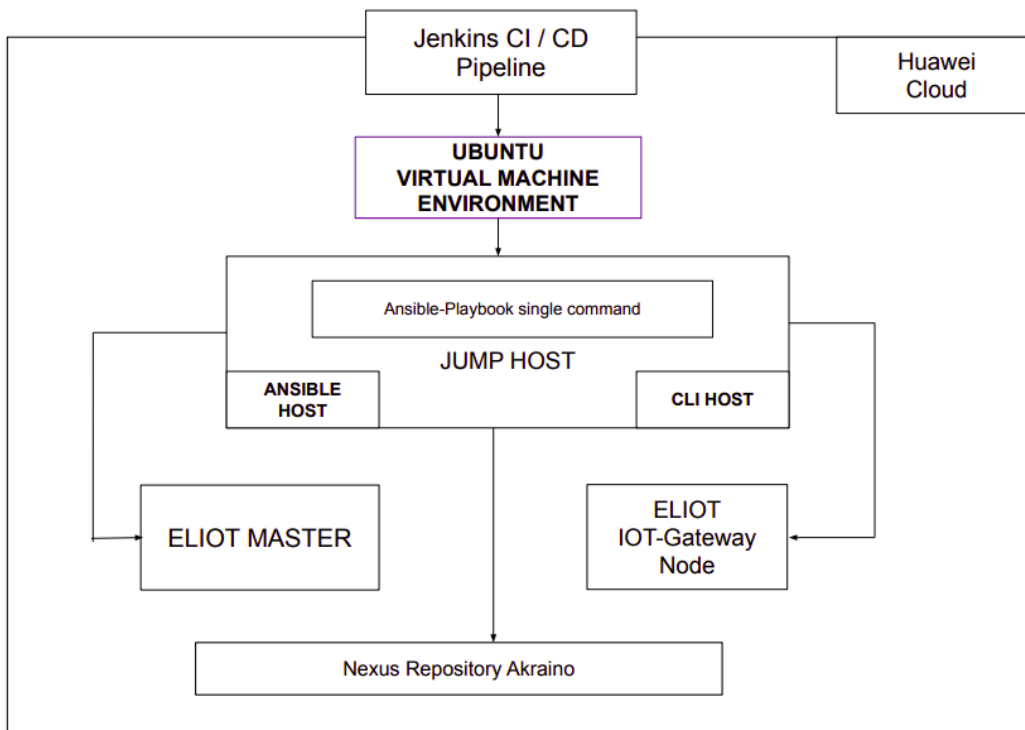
Jenkins CI / CD Pipeline

Huawei Cloud

UBUNTU
VIRTUAL MACHINE
ENVIRONMENT

Ansible-Playbook single command

JUMP HOST

ANSIBLE HOST

CLI HOST

ELIOT MASTER

ELIOT
IOT-Gateway
Node

Nexus Repository Akraino